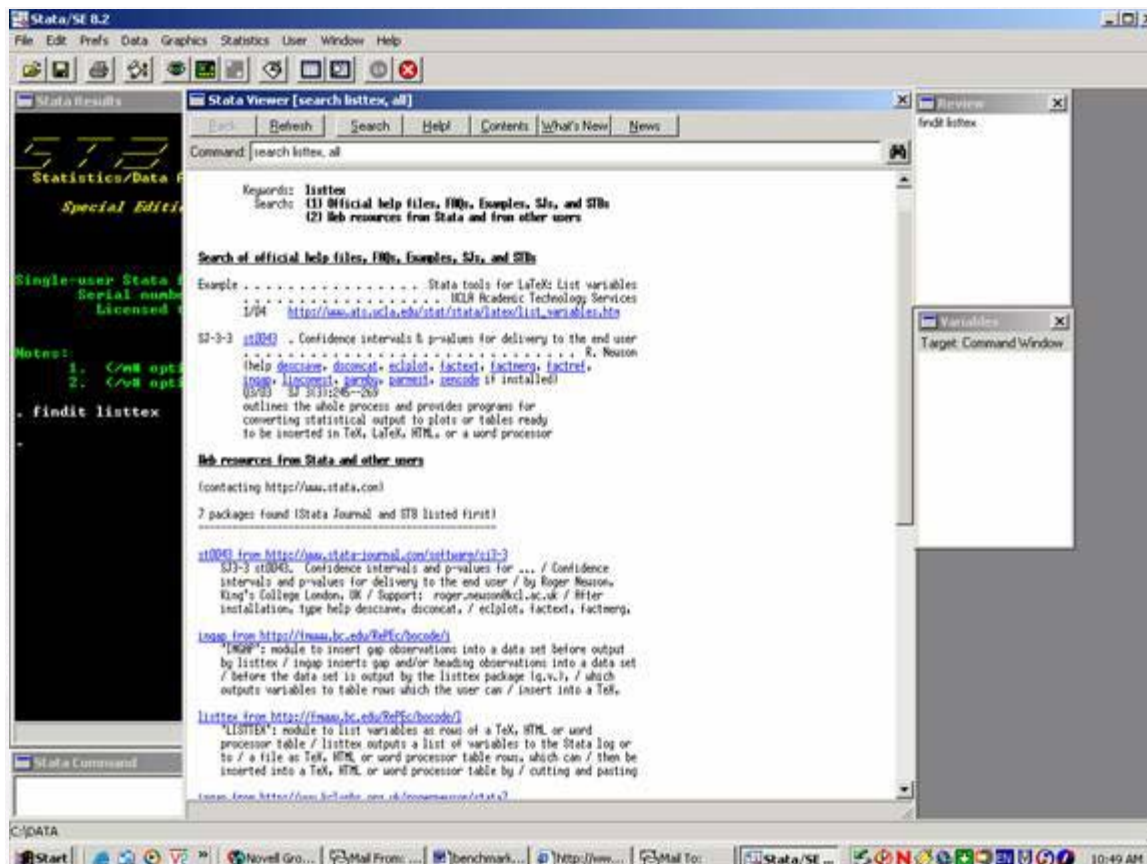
Stata/SE 8.2

File Edit Prefs Data Graphics Statistics User Window Help

Stata Results

Statistics/Data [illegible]

Special Editi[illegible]

Single-user Stata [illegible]
Serial numb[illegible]
Licensed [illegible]

Notes:
1. (/m# opt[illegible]
2. (/m# opt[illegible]

. findit listtex

.

Stata Viewer [search listtex, all]

Back Refresh Search Help! Contents What's New News

Command: search listtex, all

Keywords: listtex
Search: (1) Official help files, FAQs, Examples, SJs, and STBs
(2) Web resources from Stata and from other users

Search of official help files, FAQs, Examples, SJs, and STBs

Example . . . . . . . . . . . . . . . . . Stata tools for LaTeX: List variables
. . . . . . . . . . . . . . . . . . . . . UCLA Academic Technology Services
1/04 http://www.ats.ucla.edu/stat/stata/latex/list_variables.htm

SJ-3-3 st0043 . Confidence intervals & p-values for delivery to the end user
. . . . . . . . . . . . . . . . . . . . . . . . . . . . . . . . . . R. Newson
(help descsave, dsconcat, eclplot, factext, factmerg, factref, ingap, lincomest, parmby, parmest, sencode if installed)
Q3/03 SJ 3(3):245--269
outlines the whole process and provides programs for converting statistical output to plots or tables ready to be inserted in TeX, LaTeX, HTML, or a word processor

Web resources from Stata and other users

(contacting http://www.stata.com)

7 packages found (Stata Journal and STB listed first)

st0043 from http://www.stata-journal.com/software/sj3-3
SJ3-3 st0043. Confidence intervals and p-values for ... / Confidence intervals and p-values for delivery to the end user / by Roger Newson, King's College London, UK / Support: roger.newson@kcl.ac.uk / After installation, type help descsave, dsconcat, / eclplot, factext, factmerg,

ingap from http://fmwww.bc.edu/RePEc/bocode/i
'INGAP': module to insert gap observations into a data set before output by listtex / ingap inserts gap and/or heading observations into a data set / before the data set is output by the listtex package (q.v.), / which outputs variables to table rows which the user can / insert into a TeX,

listtex from http://fmwww.bc.edu/RePEc/bocode/l
'LISTTEX': module to list variables as rows of a TeX, HTML or word processor table / listtex outputs a list of variables to the Stata log or to / a file as TeX, HTML or word processor table rows, which can / then be inserted into a TeX, HTML or word processor table by / cutting and pasting

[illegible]

Review
findit listtex

Variables
Target: Command Window

Stata Command

C:\DATA

Start | Novell Gro... | Mail From: ... | benchmark... | http://ww... | Mail To: | Stata/SE ... | 10:49 AM